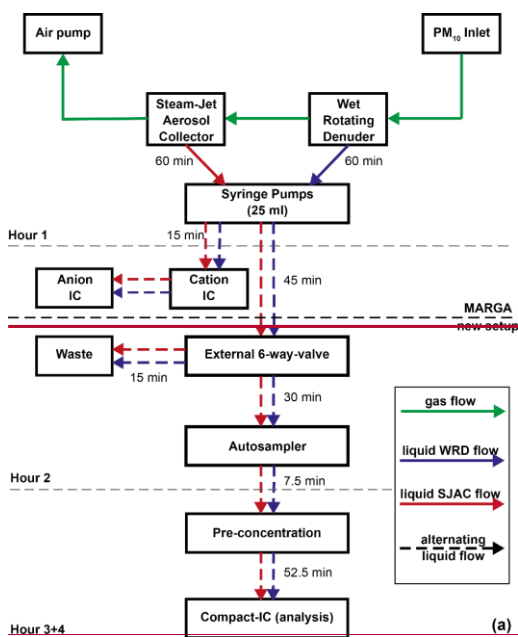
Air pump

PM$_{10}$ Inlet

Steam-Jet Aerosol Collector

Wet Rotating Denuder

60 min

60 min

Syringe Pumps (25 ml)

Hour 1

15 min

Anion IC

Cation IC

45 min

MARGA

new setup

Waste

External 6-way-valve

15 min

30 min

Autosampler

Hour 2

7.5 min

Pre-concentration

52.5 min

Hour 3+4

Compact-IC (analysis)

gas flow

liquid WRD flow

liquid SJAC flow

alternating liquid flow

(a)